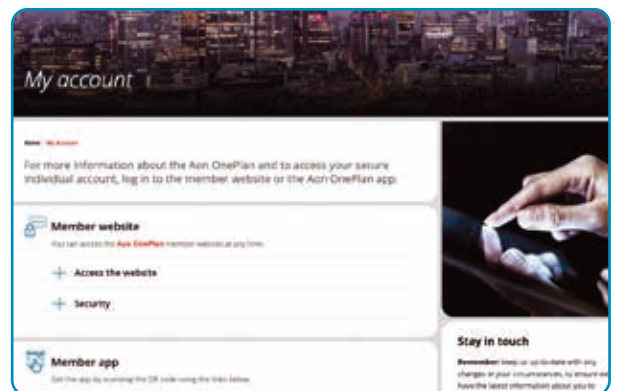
My account

Home My Account

For more information about the Aon OnePlan and to access your secure individual account, log in to the member website or the Aon OnePlan app.

Member website

You can access the Aon OnePlan member website at any time.

Access the website

Security

Member app

Get the app by scanning the QR code using the links below.

Stay in touch

Remember: keep us up-to-date with any changes in your circumstances, to ensure we have the latest information about you to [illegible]